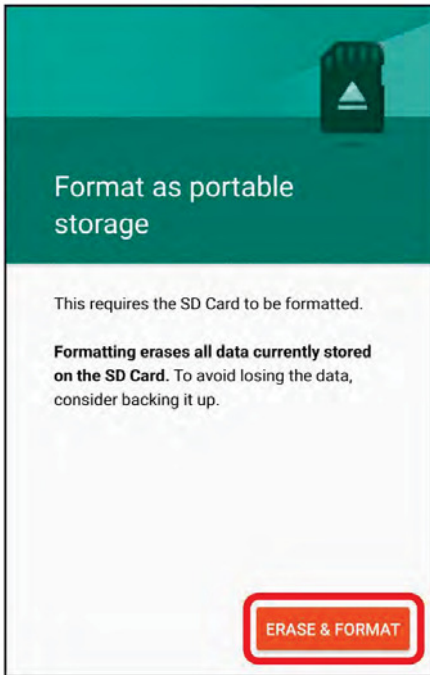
Format as portable storage

This requires the SD Card to be formatted.

**Formatting erases all data currently stored on the SD Card.** To avoid losing the data, consider backing it up.

ERASE & FORMAT